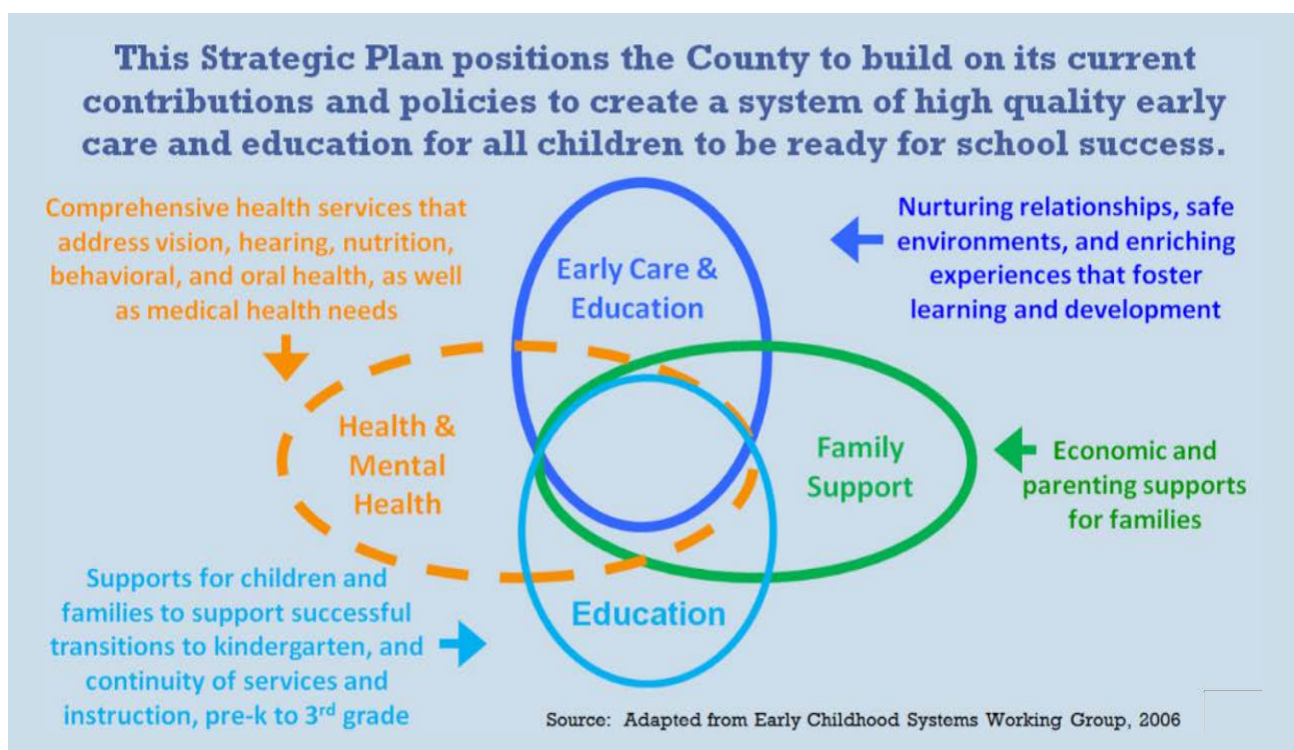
This Strategic Plan positions the County to build on its current contributions and policies to create a system of high quality early care and education for all children to be ready for school success.

Comprehensive health services that address vision, hearing, nutrition, behavioral, and oral health, as well as medical health needs

Early Care & Education

Nurturing relationships, safe environments, and enriching experiences that foster learning and development

Health & Mental Health

Family Support

Economic and parenting supports for families

Supports for children and families to support successful transitions to kindergarten, and continuity of services and instruction, pre-k to 3$^{rd}$ grade

Education

Source: Adapted from Early Childhood Systems Working Group, 2006